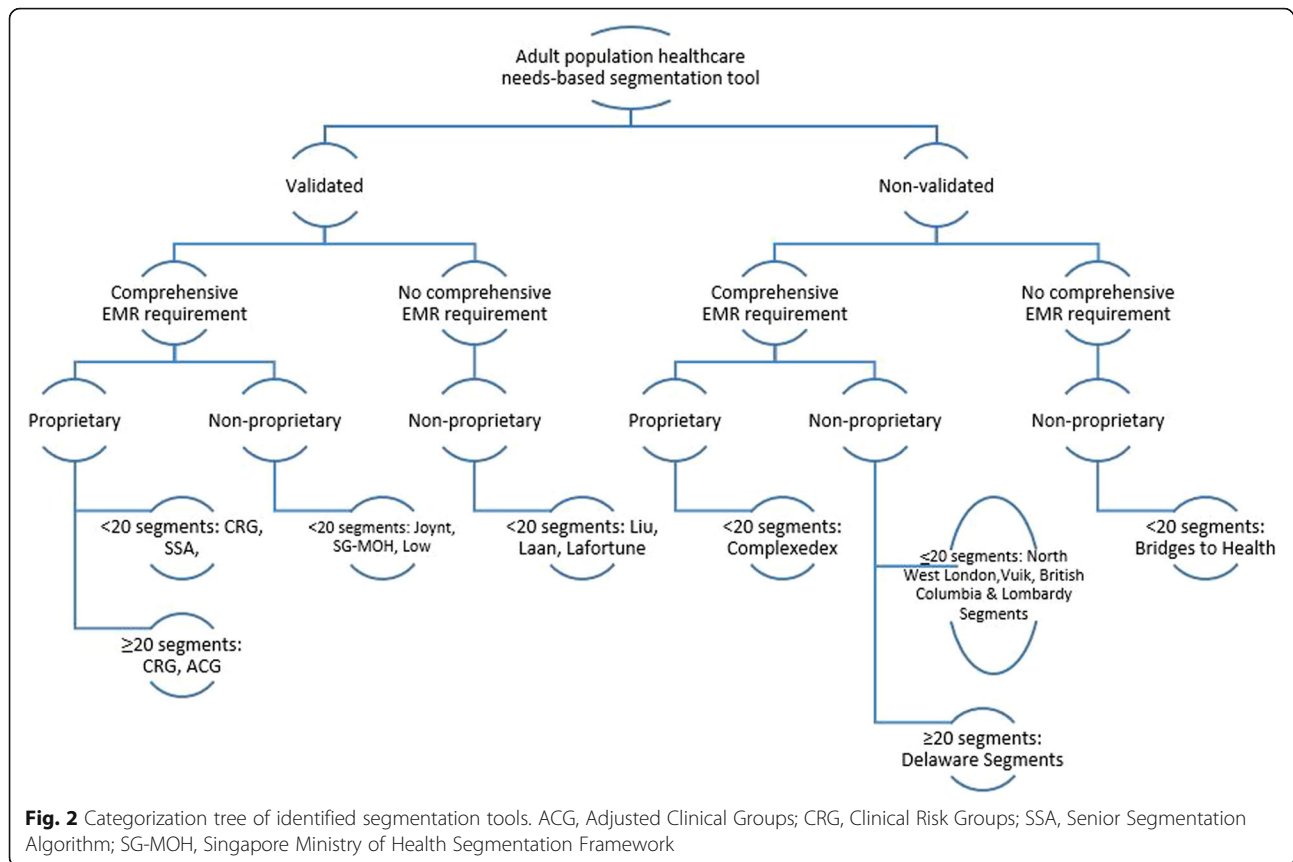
Adult population healthcare needs-based segmentation tool

Validated

Non-validated

Comprehensive EMR requirement

No comprehensive EMR requirement

Comprehensive EMR requirement

No comprehensive EMR requirement

Proprietary

Non-proprietary

Non-proprietary

Proprietary

Non-proprietary

Non-proprietary

<20 segments: CRG, SSA,

≥20 segments: CRG, ACG

<20 segments: Joynt, SG-MOH, Low

<20 segments: Liu, Laan, Lafortune

<20 segments: Complexedex

≤20 segments: North West London,Vuik, British Columbia & Lombardy Segments

≥20 segments: Delaware Segments

<20 segments: Bridges to Health

**Fig. 2** Categorization tree of identified segmentation tools. ACG, Adjusted Clinical Groups; CRG, Clinical Risk Groups; SSA, Senior Segmentation Algorithm; SG-MOH, Singapore Ministry of Health Segmentation Framework